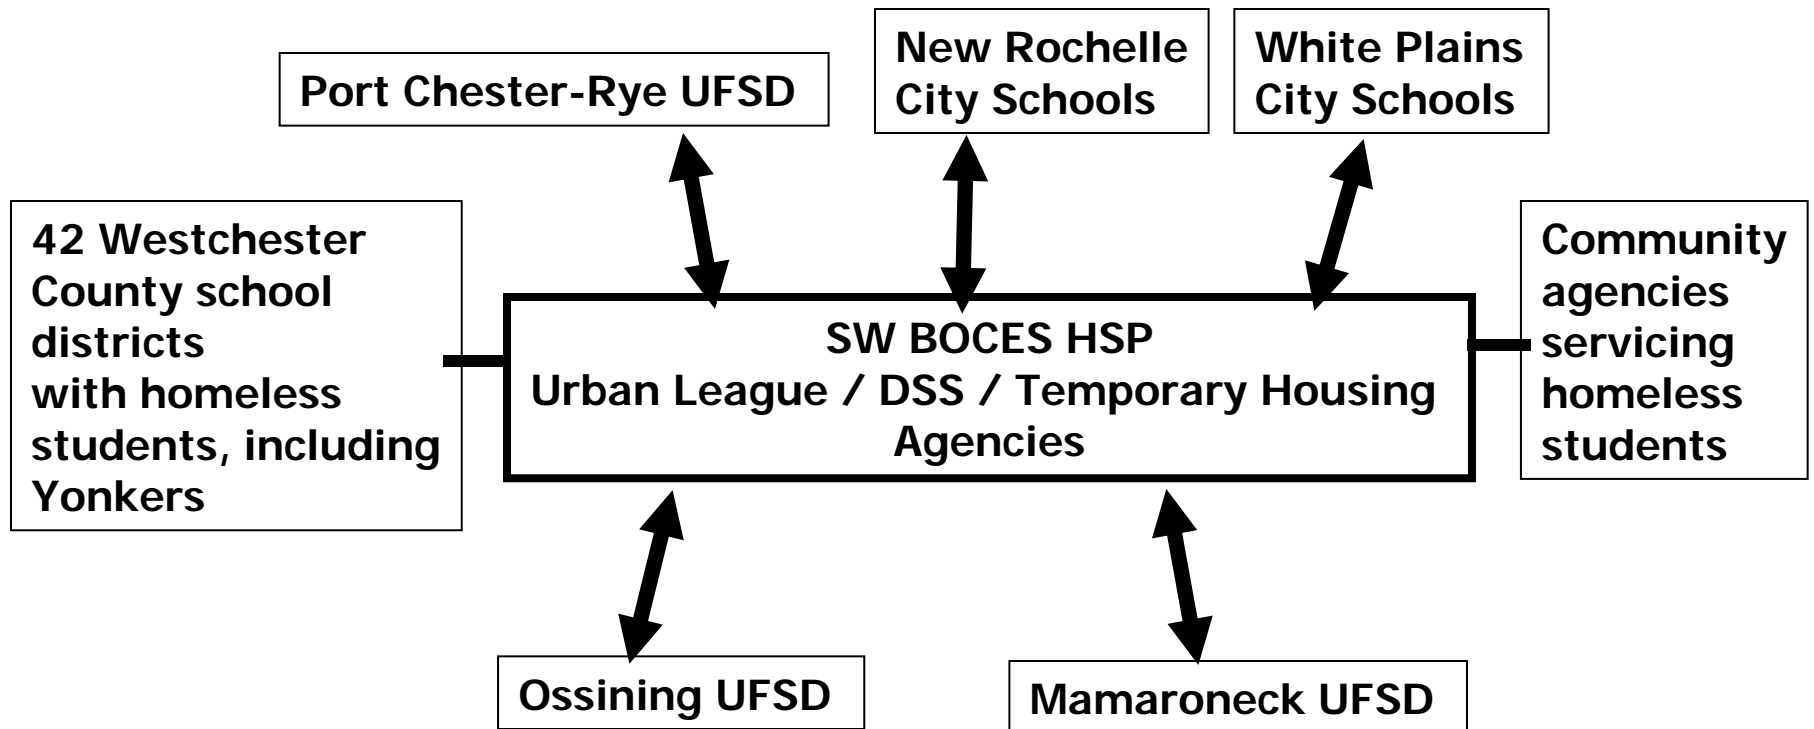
Port Chester-Rye UFSD

New Rochelle
City Schools

White Plains
City Schools

42 Westchester County school districts with homeless students, including Yonkers

SW BOCES HSP
Urban League / DSS / Temporary Housing Agencies

Community agencies servicing homeless students

Ossining UFSD

Mamaroneck UFSD